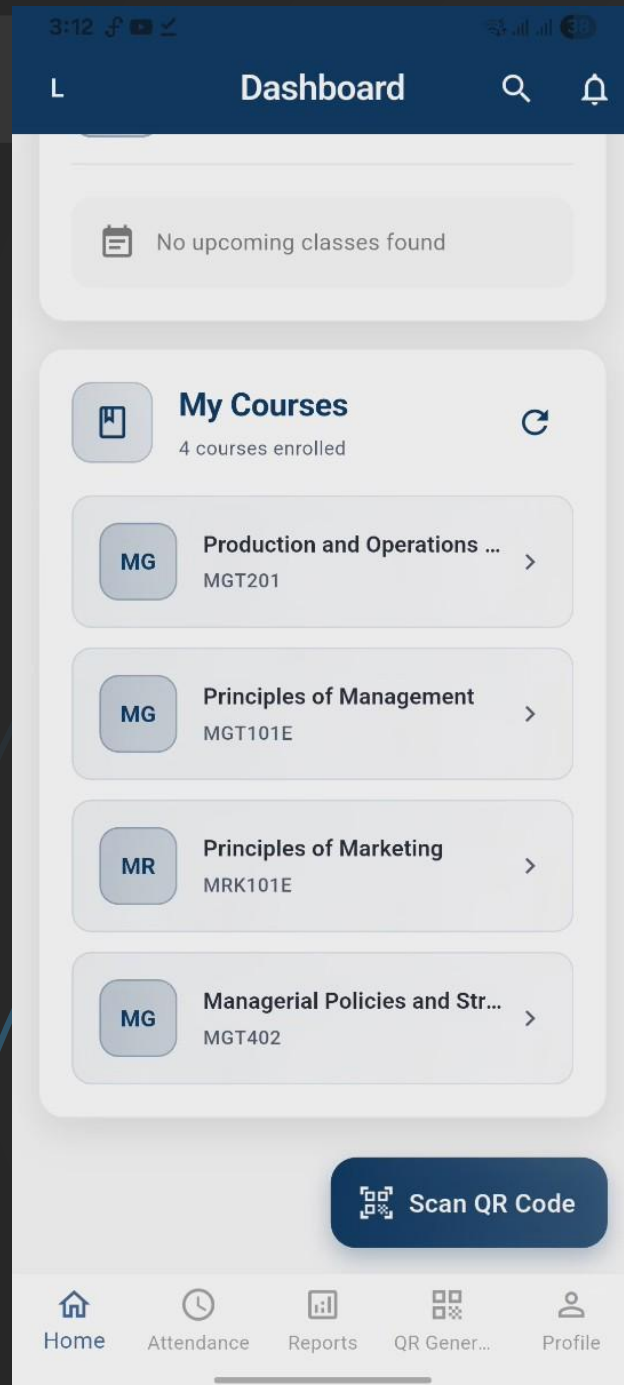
3:12

L

Dashboard

No upcoming classes found

My Courses

4 courses enrolled

MG

Production and Operations ...

MGT201

MG

Principles of Management

MGT101E

MR

Principles of Marketing

MRK101E

MG

Managerial Policies and Str...

MGT402

Scan QR Code

Home

Attendance

Reports

QR Gener...

Profile